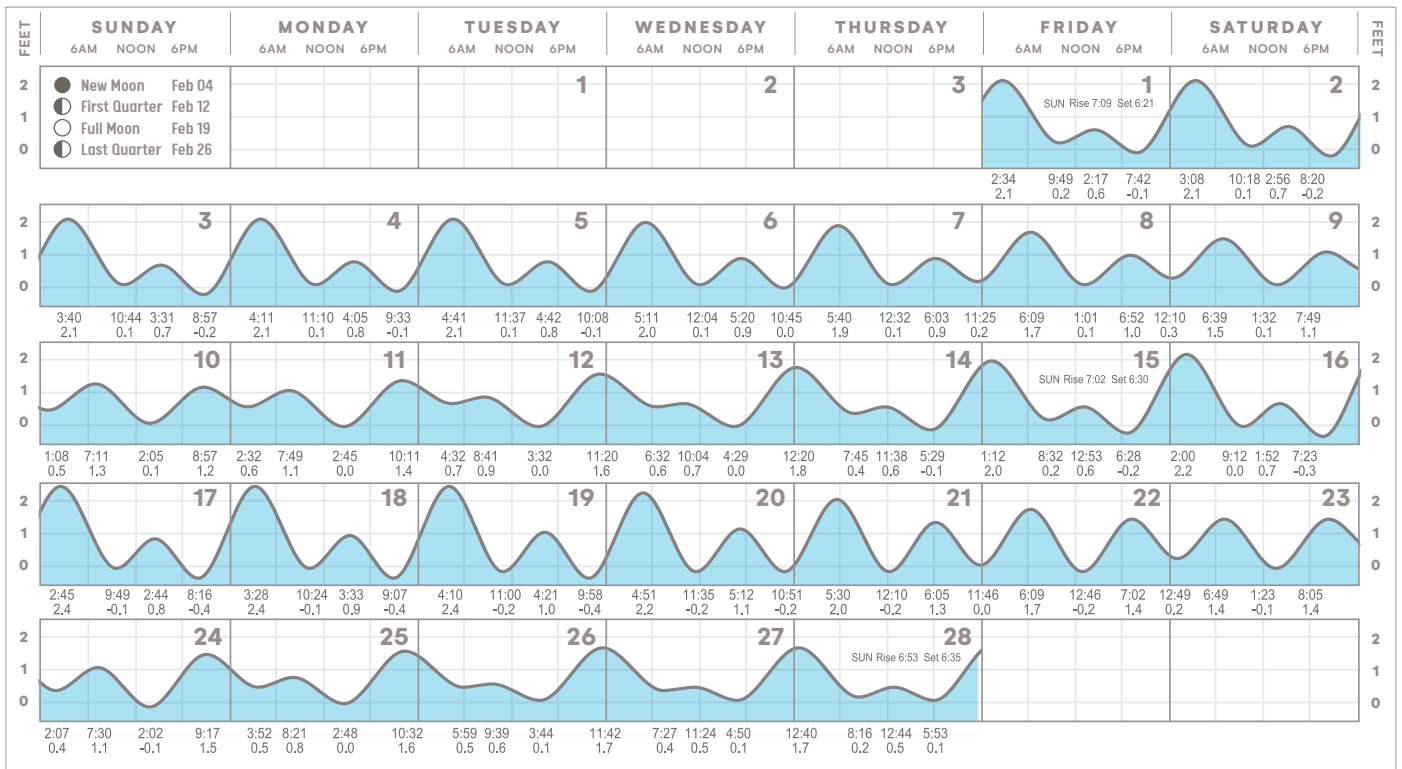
FEET SUNDAY 6AM NOON 6PM | MONDAY 6AM NOON 6PM | TUESDAY 6AM NOON 6PM | WEDNESDAY 6AM NOON 6PM | THURSDAY 6AM NOON 6PM | FRIDAY 6AM NOON 6PM | SATURDAY 6AM NOON 6PM FEET

New Moon Feb 04
First Quarter Feb 12
Full Moon Feb 19
Last Quarter Feb 26

1 2 3 1 2

SUN Rise 7:09 Set 6:21

2:34 2.1 | 9:49 0.2 | 2:17 0.6 | 7:42 -0.1 | 3:08 2.1 | 10:18 0.1 | 2:56 0.7 | 8:20 -0.2

3 4 5 6 7 8 9

3:40 2.1 | 10:44 0.1 | 3:31 0.7 | 8:57 -0.2 | 4:11 2.1 | 11:10 0.1 | 4:05 0.8 | 9:33 -0.1 | 4:41 2.1 | 11:37 0.1 | 4:42 0.8 | 10:08 -0.1 | 5:11 2.0 | 12:04 0.1 | 5:20 0.9 | 10:45 0.0 | 5:40 1.9 | 12:32 0.1 | 6:03 0.9 | 11:25 0.2 | 6:09 1.7 | 1:01 0.1 | 6:52 1.0 | 12:10 0.3 | 6:39 1.5 | 1:32 0.1 | 7:49 1.1

10 11 12 13 14 15 16

SUN Rise 7:02 Set 6:30

1:08 0.5 | 7:11 1.3 | 2:05 0.1 | 8:57 1.2 | 2:32 0.6 | 7:49 1.1 | 2:45 0.0 | 10:11 1.4 | 4:32 0.7 | 8:41 0.9 | 3:32 0.0 | 11:20 1.6 | 6:32 0.6 | 10:04 0.7 | 4:29 0.0 | 12:20 1.8 | 7:45 0.4 | 11:38 0.6 | 5:29 -0.1 | 1:12 2.0 | 8:32 0.2 | 12:53 0.6 | 6:28 -0.2 | 2:00 2.2 | 9:12 0.0 | 1:52 0.7 | 7:23 -0.3

17 18 19 20 21 22 23

2:45 2.4 | 9:49 -0.1 | 2:44 0.8 | 8:16 -0.4 | 3:28 2.4 | 10:24 -0.1 | 3:33 0.9 | 9:07 -0.4 | 4:10 2.4 | 11:00 -0.2 | 4:21 1.0 | 9:58 -0.4 | 4:51 2.2 | 11:35 -0.2 | 5:12 1.1 | 10:51 -0.2 | 5:30 2.0 | 12:10 -0.2 | 6:05 1.3 | 11:46 0.0 | 6:09 1.7 | 12:46 -0.2 | 7:02 1.4 | 12:49 0.2 | 6:49 1.4 | 1:23 -0.1 | 8:05 1.4

24 25 26 27 28

SUN Rise 6:53 Set 6:35

2:07 0.4 | 7:30 1.1 | 2:02 -0.1 | 9:17 1.5 | 3:52 0.5 | 8:21 0.8 | 2:48 0.0 | 10:32 1.6 | 5:59 0.5 | 9:39 0.6 | 3:44 0.1 | 11:42 1.7 | 7:27 0.4 | 11:24 0.5 | 4:50 0.1 | 12:40 1.7 | 8:16 0.2 | 12:44 0.5 | 5:53 0.1

2 1 0